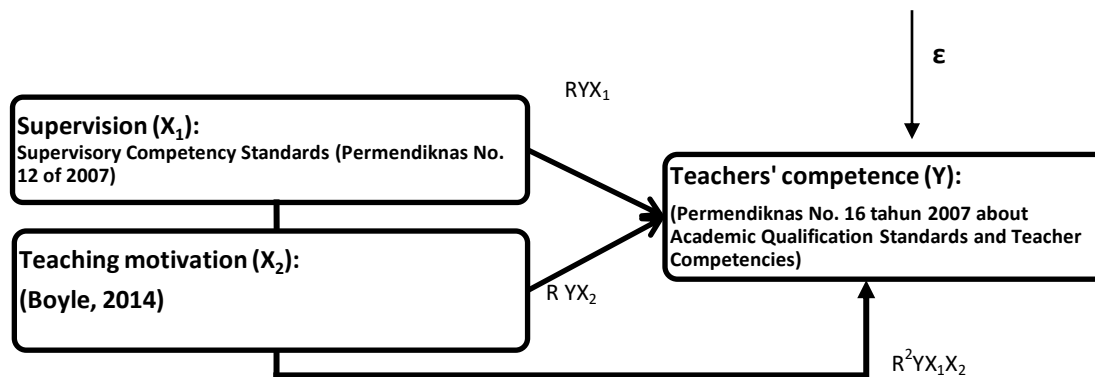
ε

$RYX_1$

Supervision ($X_1$):
Supervisory Competency Standards (Permendiknas No. 12 of 2007)

Teachers' competence (Y):
(Permendiknas No. 16 tahun 2007 about Academic Qualification Standards and Teacher Competencies)

Teaching motivation ($X_2$):
(Boyle, 2014)

$R\ YX_2$

$R^2YX_1X_2$